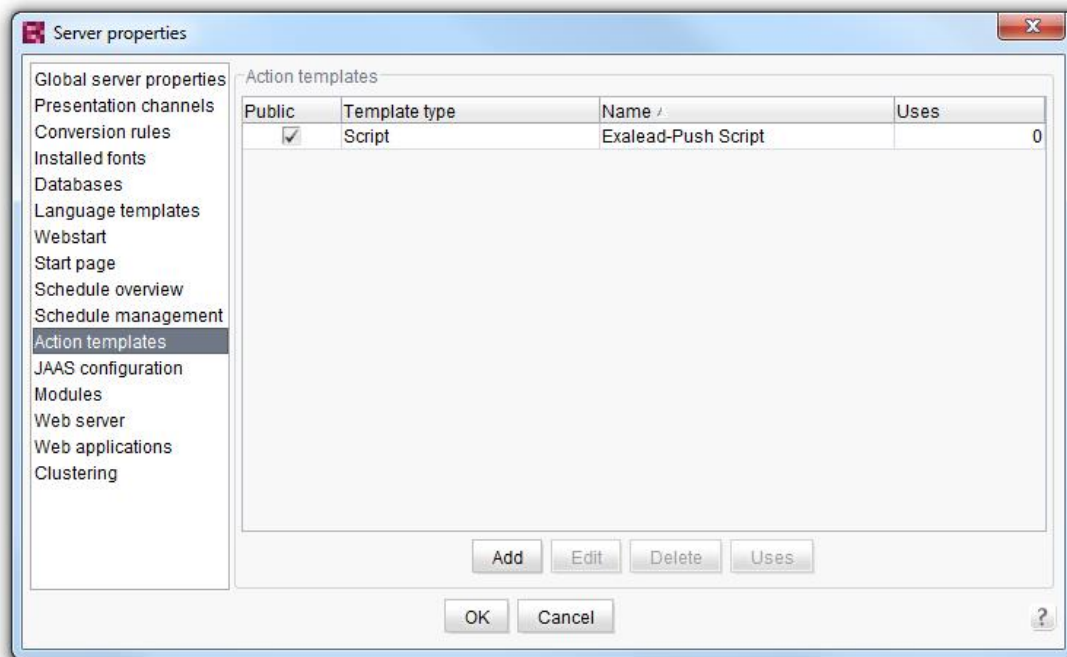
Server properties

Global server properties
Presentation channels
Conversion rules
Installed fonts
Databases
Language templates
Webstart
Start page
Schedule overview
Schedule management
Action templates
JAAS configuration
Modules
Web server
Web applications
Clustering

Action templates

| Public | Template type | Name | Uses |
|---|---|---|---|
| ✓ | Script | Exalead-Push Script | 0 |

Add Edit Delete Uses

OK Cancel

?